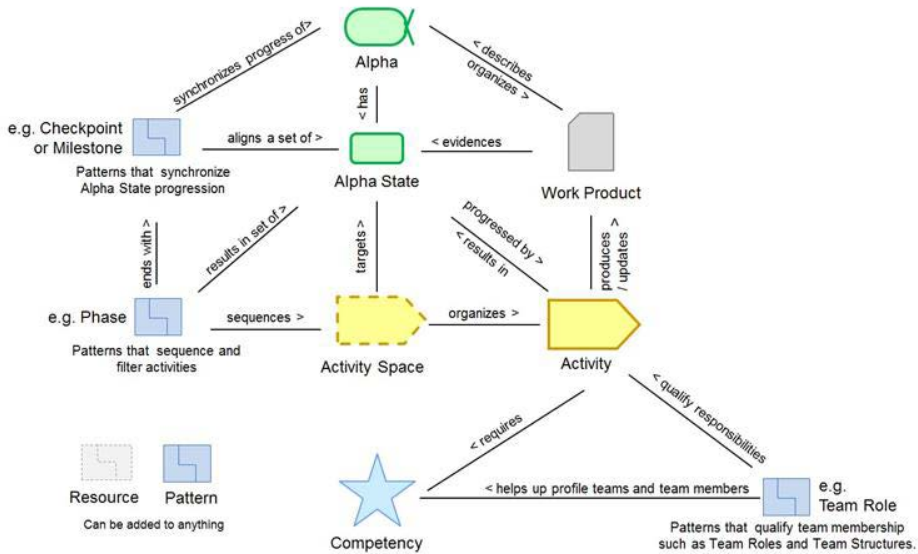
Alpha

synchronizes progress of>

< describes
organizes >

< has

e.g. Checkpoint or Milestone

aligns a set of >

Alpha State

< evidences

Patterns that synchronize Alpha State progression

Work Product

ends with >

results in set of >

targets >

progressed by >
< results in

produces / updates >

e.g. Phase

sequences >

organizes >

Patterns that sequence and filter activities

Activity Space

Activity

< qualify responsibilities

< requires

Resource

Pattern

< helps up profile teams and team members

e.g. Team Role

Can be added to anything

Competency

Patterns that qualify team membership such as Team Roles and Team Structures.